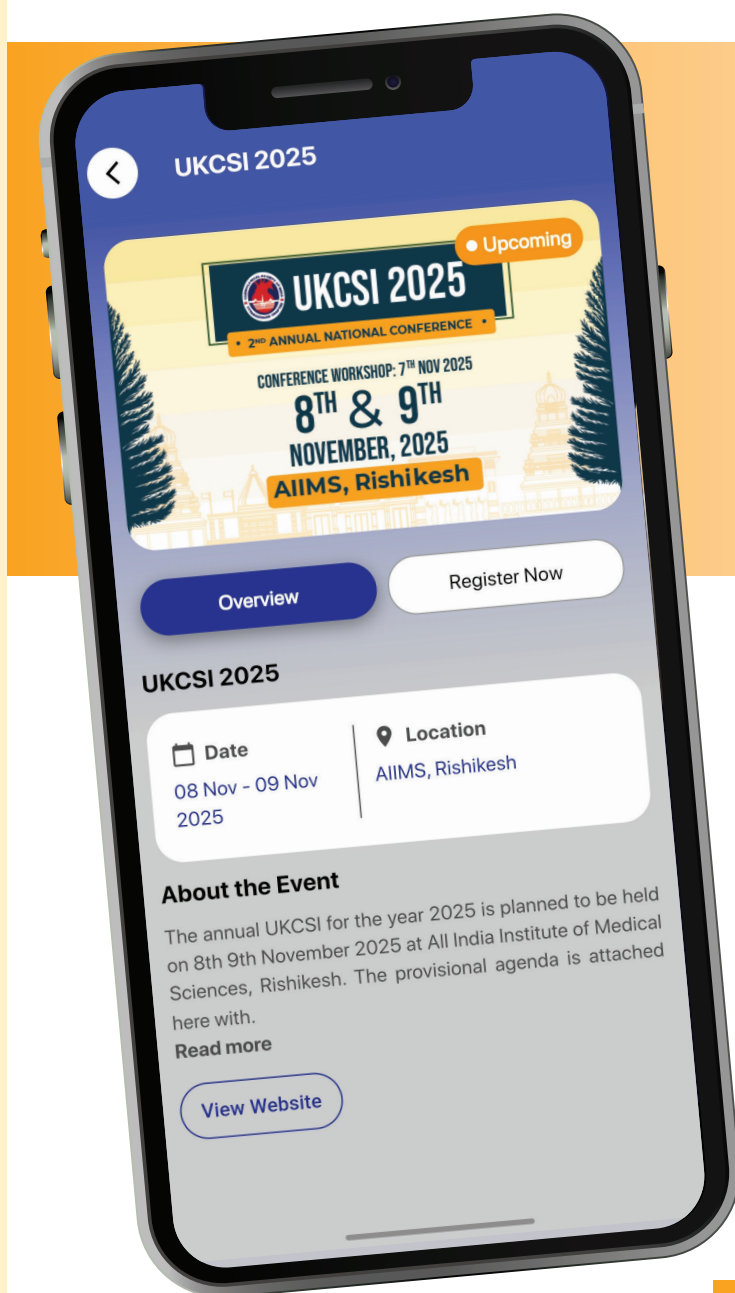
UKCSI 2025

Upcoming

UKCSI 2025

2$^{ND}$ ANNUAL NATIONAL CONFERENCE

CONFERENCE WORKSHOP: 7$^{TH}$ NOV 2025

8$^{TH}$ & 9$^{TH}$

NOVEMBER, 2025

AIIMS, Rishikesh

Overview

Register Now

UKCSI 2025

Date

08 Nov - 09 Nov 2025

Location

AIIMS, Rishikesh

About the Event

The annual UKCSI for the year 2025 is planned to be held on 8th 9th November 2025 at All India Institute of Medical Sciences, Rishikesh. The provisional agenda is attached here with.

Read more

View Website